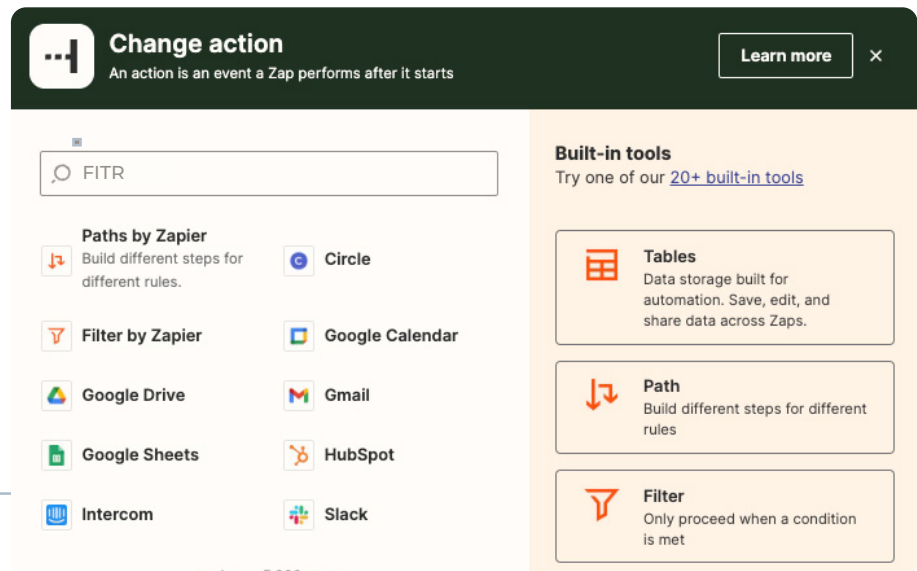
Change action
An action is an event a Zap performs after it starts

Learn more

FITR

Paths by Zapier
Build different steps for different rules.

Circle

Filter by Zapier

Google Calendar

Google Drive

Gmail

Google Sheets

HubSpot

Intercom

Slack

Built-in tools
Try one of our 20+ built-in tools

Tables
Data storage built for automation. Save, edit, and share data across Zaps.

Path
Build different steps for different rules

Filter
Only proceed when a condition is met